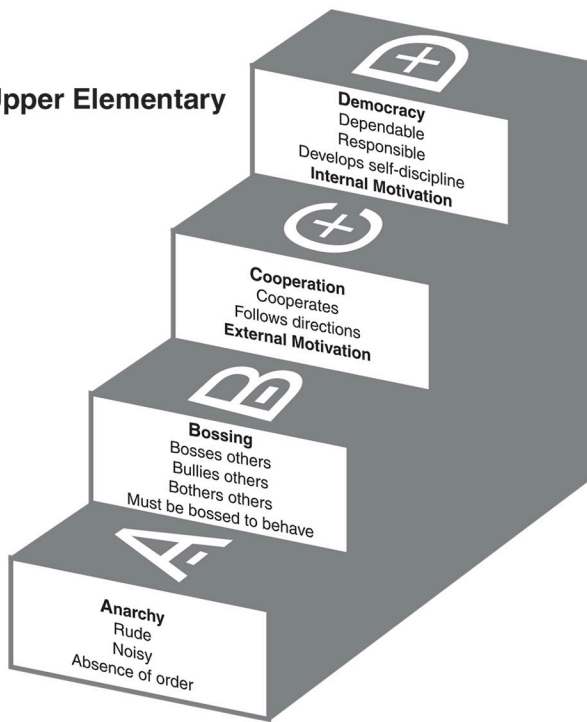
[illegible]pper Elementary

D+

Democracy
Dependable
Responsible
Develops self-discipline
Internal Motivation

C+

Cooperation
Cooperates
Follows directions
External Motivation

B

Bossing
Bosses others
Bullies others
Bothers others
Must be bossed to behave

A-

Anarchy
Rude
Noisy
Absence of order